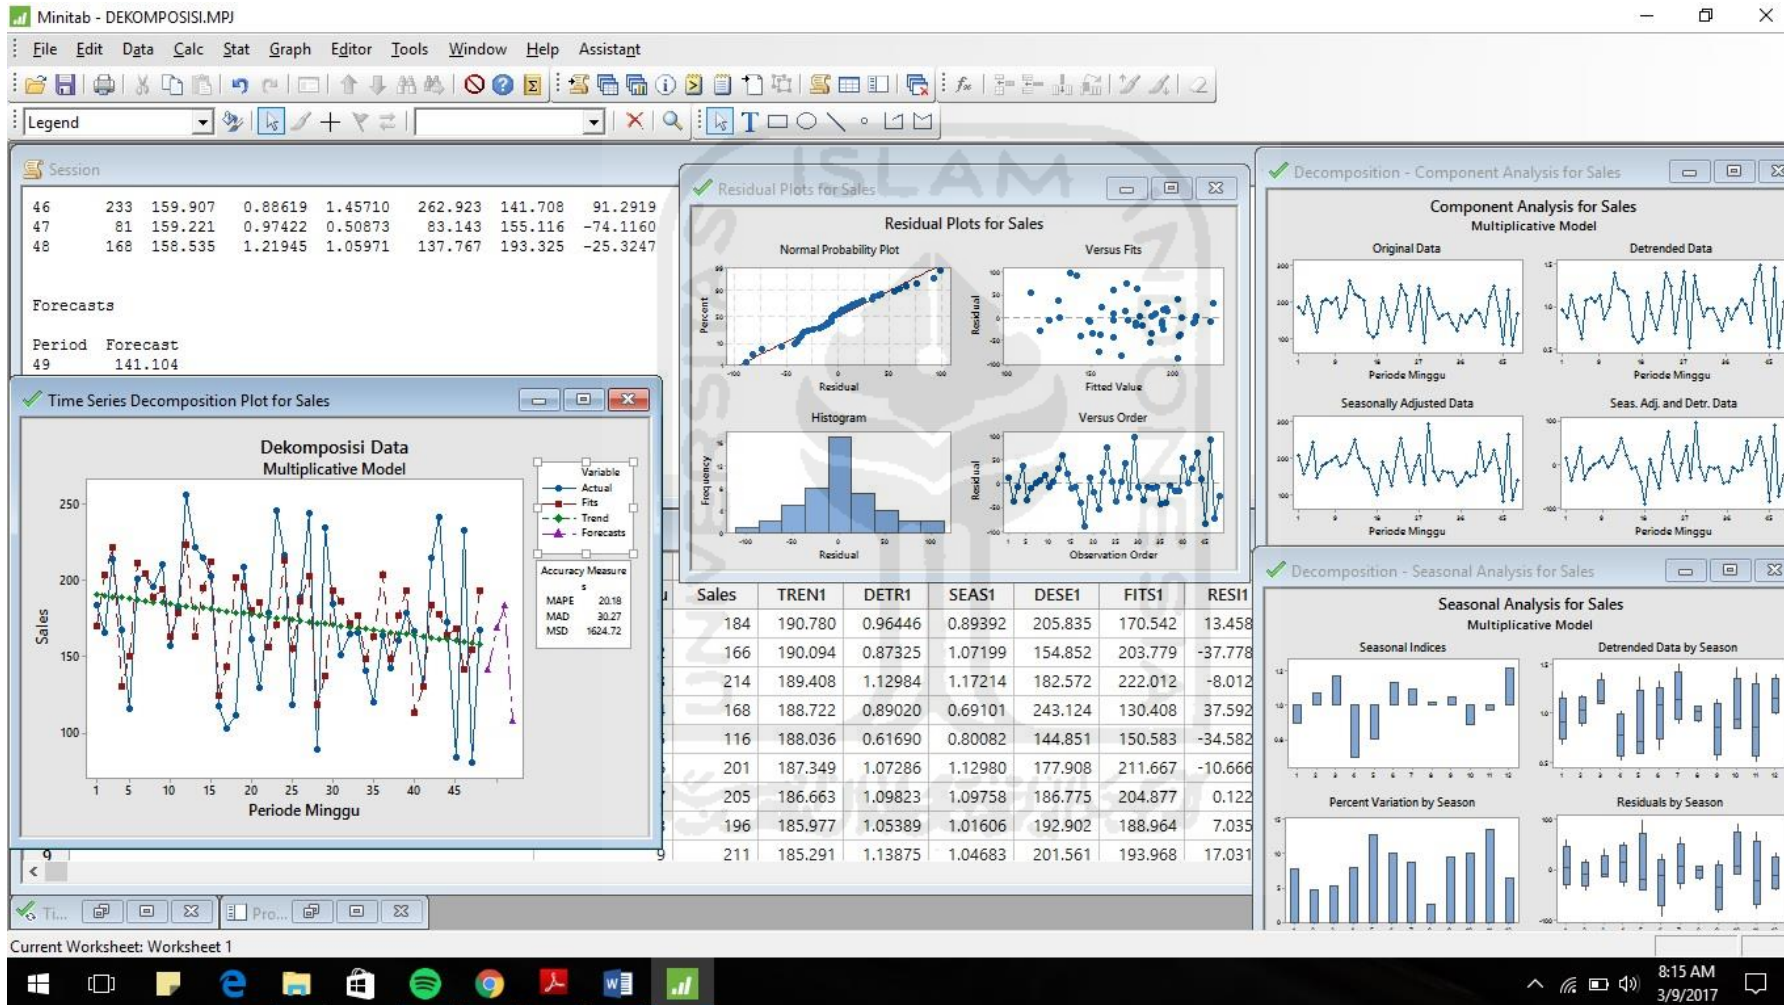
Minitab - DEKOMPOSISI.MPJ

File Edit Data Calc Stat Graph Editor Tools Window Help Assistant

Legend

Session

46 233 159.907 0.88619 1.45710 262.923 141.708 91.2919
47 81 159.221 0.97422 0.50873 83.143 155.116 -74.1160
48 168 158.535 1.21945 1.05971 137.767 193.325 -25.3247

Forecasts

Period Forecast
49 141.104

Time Series Decomposition Plot for Sales

Dekomposisi Data
Multiplicative Model

Variable
Actual
Fits
Trend
Forecasts

Accuracy Measures
MAPE 20.18
MAD 30.27
MSD 1624.72

Sales
250
200
150
100
1 5 10 15 20 25 30 35 40 45
Periode Minggu

Residual Plots for Sales

Residual Plots for Sales
Normal Probability Plot
Percent
Residual
Versus Fits
Residual
Fitted Value
Histogram
Frequency
Residual
Versus Order
Residual
Observation Order

| Sales | TREN1 | DETR1 | SEAS1 | DESE1 | FITS1 | RESI1 |
|---|---|---|---|---|---|---|
| 184 | 190.780 | 0.96446 | 0.89392 | 205.835 | 170.542 | 13.458 |
| 166 | 190.094 | 0.87325 | 1.07199 | 154.852 | 203.779 | -37.778 |
| 214 | 189.408 | 1.12984 | 1.17214 | 182.572 | 222.012 | -8.012 |
| 168 | 188.722 | 0.89020 | 0.69101 | 243.124 | 130.408 | 37.592 |
| 116 | 188.036 | 0.61690 | 0.80082 | 144.851 | 150.583 | -34.582 |
| 201 | 187.349 | 1.07286 | 1.12980 | 177.908 | 211.667 | -10.666 |
| 205 | 186.663 | 1.09823 | 1.09758 | 186.775 | 204.877 | 0.122 |
| 196 | 185.977 | 1.05389 | 1.01606 | 192.902 | 188.964 | 7.035 |
| 211 | 185.291 | 1.13875 | 1.04683 | 201.561 | 193.968 | 17.031 |

Decomposition - Component Analysis for Sales

Component Analysis for Sales
Multiplicative Model
Original Data
Detrended Data
Periode Minggu
Periode Minggu
Seasonally Adjusted Data
Seas. Adj. and Detr. Data
Periode Minggu
Periode Minggu

Decomposition - Seasonal Analysis for Sales

Seasonal Analysis for Sales
Multiplicative Model
Seasonal Indices
Detrended Data by Season
Percent Variation by Season
Residuals by Season

Ti... Pro...

Current Worksheet: Worksheet 1

8:15 AM
3/9/2017